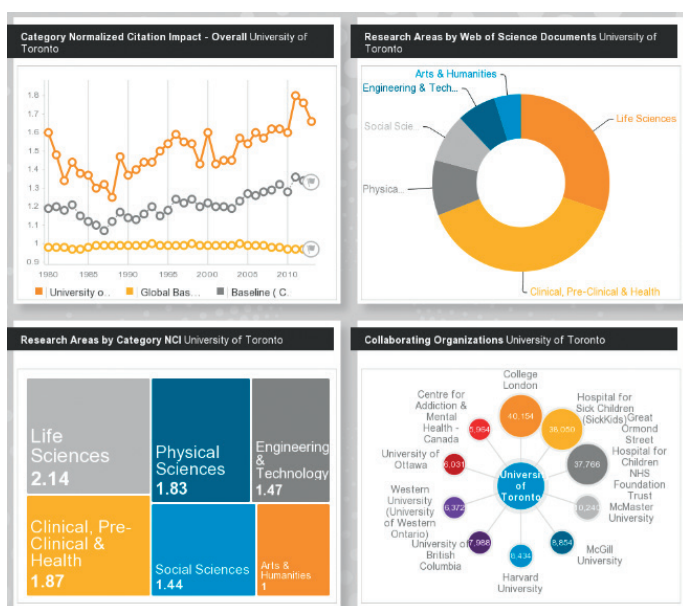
Category Normalized Citation Impact - Overall University of Toronto

1.8
1.7
1.6
1.5
1.4
1.3
1.2
1.1
1
0.9

1980 1985 1990 1995 2000 2005 2010

University o... Global Bas... Baseline ( C...

Research Areas by Web of Science Documents University of Toronto

Arts & Humanities
Engineering & Tech...
Social Scie...
Physica...
Life Sciences
Clinical, Pre-Clinical & Health

Research Areas by Category NCI University of Toronto

Life Sciences
2.14

Physical Sciences
1.83

Engineering & Technology
1.47

Clinical, Pre-Clinical & Health
1.87

Social Sciences
1.44

Arts & Humanities
1

Collaborating Organizations University of Toronto

College London
40,154

Hospital for Sick Children (SickKids)
38,050

Great Ormond Street Hospital for Children NHS Foundation Trust
37,766

Centre for Addiction & Mental Health - Canada
5,964

University of Ottawa
6,031

University of Toronto

Western University (University of Western Ontario)
6,372

McMaster University
10,243

University of British Columbia
7,988

Harvard University
6,434

McGill University
8,854